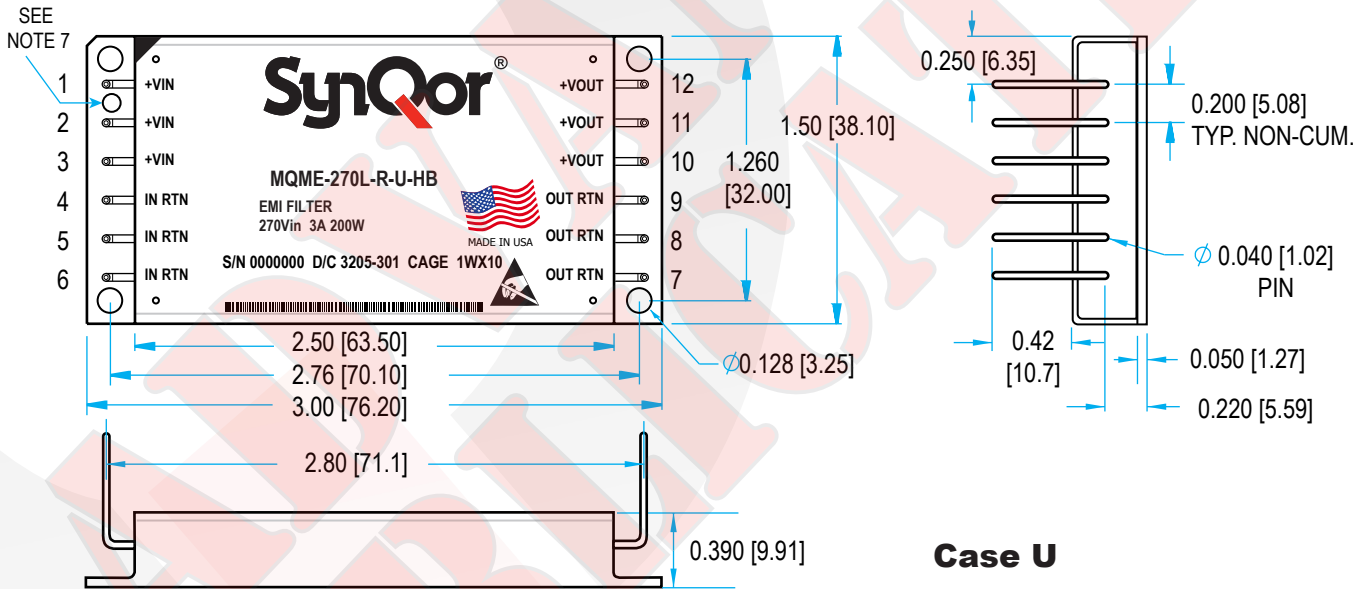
SEE NOTE 7

1
2
3
4
5
6

+VIN
+VIN
+VIN
IN RTN
IN RTN
IN RTN

SynQor®

MQME-270L-R-U-HB
EMI FILTER
270Vin 3A 200W
MADE IN USA
S/N 0000000 D/C 3205-301 CAGE 1WX10

+VOUT
+VOUT
+VOUT
OUT RTN
OUT RTN
OUT RTN

12
11
10
9
8
7

1.260
[32.00]

1.50 [38.10]

2.50 [63.50]
2.76 [70.10]
3.00 [76.20]
$\varnothing$0.128 [3.25]

0.250 [6.35]
0.200 [5.08]
TYP. NON-CUM.
$\varnothing$ 0.040 [1.02]
PIN
0.42
[10.7]
0.050 [1.27]
0.220 [5.59]

2.80 [71.1]
0.390 [9.91]

Case U